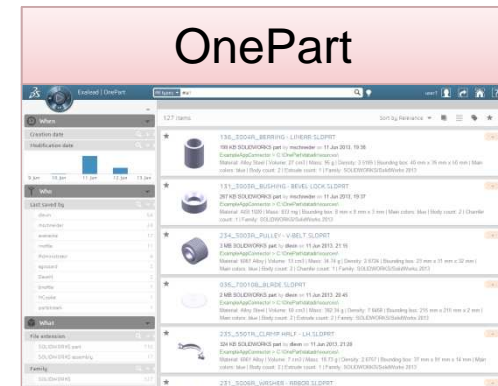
OnePart

Exalead | OnePart

All types

127 items

Sort by Relevance

When

Creation date

Modification date

Who

Last saved by

What

File extension

SOLIDWORKS part

SOLIDWORKS assembly

Family

136_Z004RL_BEARING - LINEAR SLDPRT

199 KB SOLIDWORKS part by machineder on 11 Jun 2013, 19:38

131_Z005RL_BUSHING - BEVEL LOCK SLDPRT

287 KB SOLIDWORKS part by machineder on 11 Jun 2013, 19:37

234_Z005RL_PULLEY - V-BELT SLDPRT

3 MB SOLIDWORKS part by dlevin on 11 Jun 2013, 21:18

035_Z0010B_BLADE SLDPRT

2 MB SOLIDWORKS part by dlevin on 11 Jun 2013, 20:45

235_Z501RL_CLAMP HALF - LH SLDPRT

324 KB SOLIDWORKS part by dlevin on 11 Jun 2013, 21:28

231_Z0040_WASHER - RIBBON SLDPRT